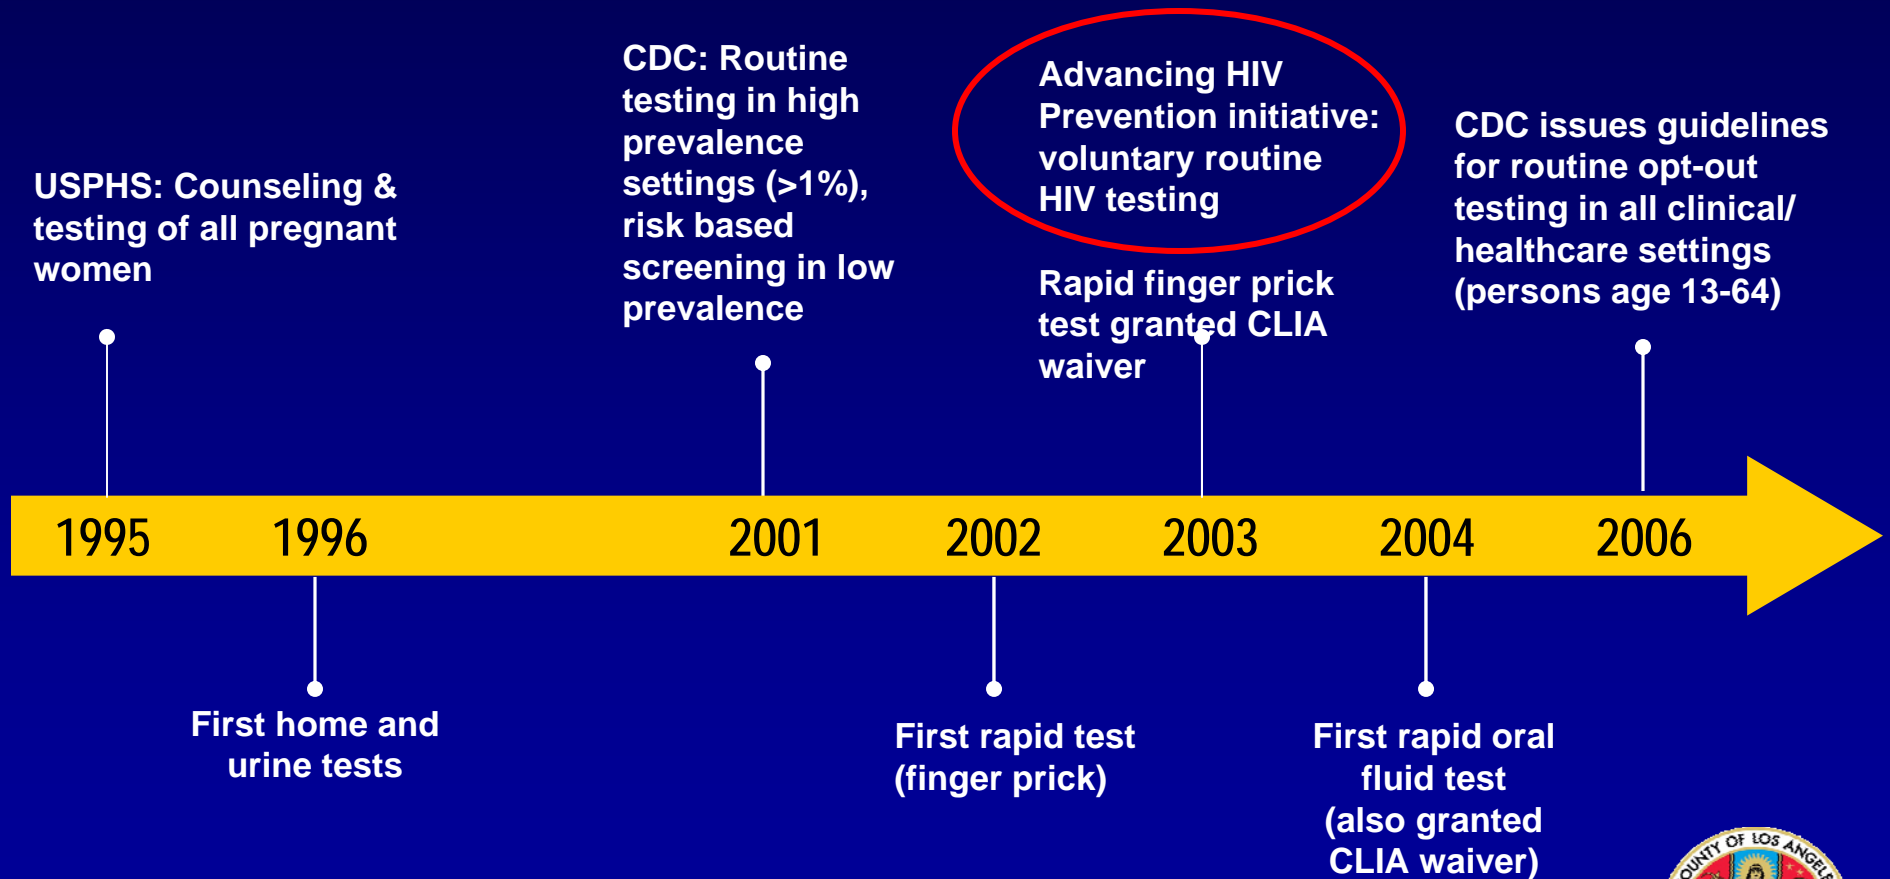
USPHS: Counseling & testing of all pregnant women

CDC: Routine testing in high prevalence settings (>1%), risk based screening in low prevalence

Advancing HIV Prevention initiative: voluntary routine HIV testing

Rapid finger prick test granted CLIA waiver

CDC issues guidelines for routine opt-out testing in all clinical/ healthcare settings (persons age 13-64)

1995 1996 2001 2002 2003 2004 2006

First home and urine tests

First rapid test (finger prick)

First rapid oral fluid test (also granted CLIA waiver)

COUNTY OF LOS ANGELES